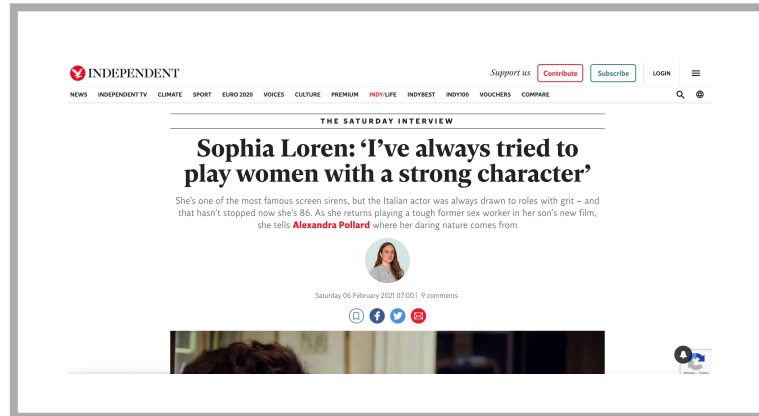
INDEPENDENT

Support us Contribute Subscribe LOGIN

NEWS INDEPENDENT TV CLIMATE SPORT EURO 2020 VOICES CULTURE PREMIUM INDY/LIFE INDYBEST INDY100 VOUCHERS COMPARE

THE SATURDAY INTERVIEW

Sophia Loren: 'I've always tried to play women with a strong character'

She's one of the most famous screen sirens, but the Italian actor was always drawn to roles with grit – and that hasn't stopped now she's 86. As she returns playing a tough former sex worker in her son's new film, she tells Alexandra Pollard where her daring nature comes from

Saturday 06 February 2021 07:00 | 9 comments